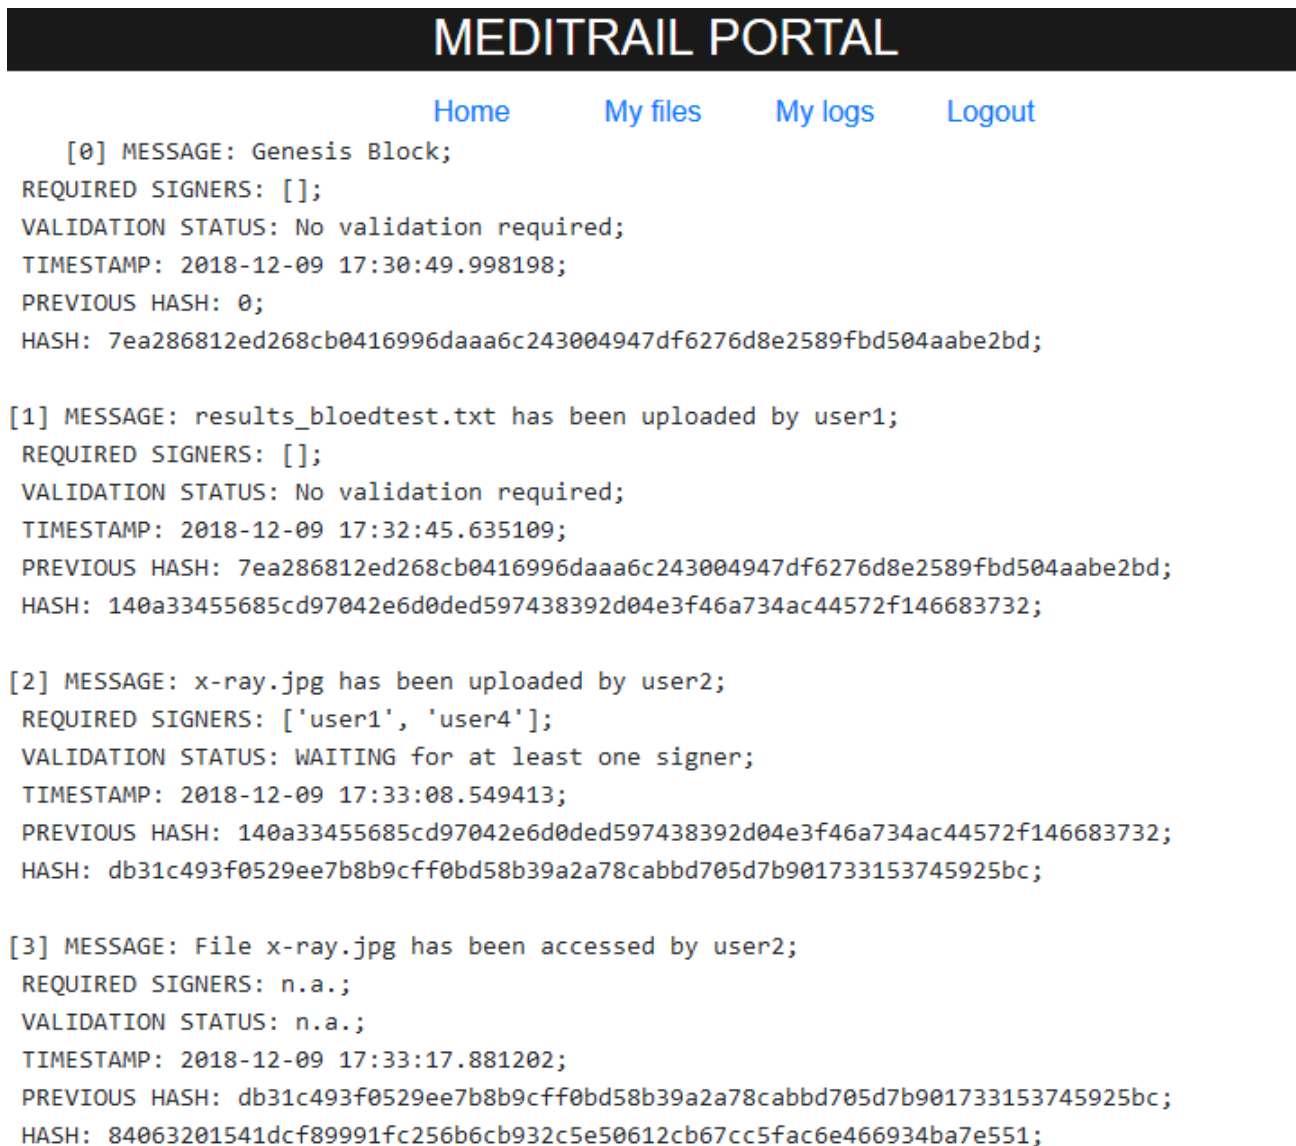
MEDITRAIL PORTAL

Home My files My logs Logout

[0] MESSAGE: Genesis Block;
REQUIRED SIGNERS: [];
VALIDATION STATUS: No validation required;
TIMESTAMP: 2018-12-09 17:30:49.998198;
PREVIOUS HASH: 0;
HASH: 7ea286812ed268cb0416996daaa6c243004947df6276d8e2589fbd504aabe2bd;

[1] MESSAGE: results_bloedtest.txt has been uploaded by user1;
REQUIRED SIGNERS: [];
VALIDATION STATUS: No validation required;
TIMESTAMP: 2018-12-09 17:32:45.635109;
PREVIOUS HASH: 7ea286812ed268cb0416996daaa6c243004947df6276d8e2589fbd504aabe2bd;
HASH: 140a33455685cd97042e6d0ded597438392d04e3f46a734ac44572f146683732;

[2] MESSAGE: x-ray.jpg has been uploaded by user2;
REQUIRED SIGNERS: ['user1', 'user4'];
VALIDATION STATUS: WAITING for at least one signer;
TIMESTAMP: 2018-12-09 17:33:08.549413;
PREVIOUS HASH: 140a33455685cd97042e6d0ded597438392d04e3f46a734ac44572f146683732;
HASH: db31c493f0529ee7b8b9cff0bd58b39a2a78cabbd705d7b901733153745925bc;

[3] MESSAGE: File x-ray.jpg has been accessed by user2;
REQUIRED SIGNERS: n.a.;
VALIDATION STATUS: n.a.;
TIMESTAMP: 2018-12-09 17:33:17.881202;
PREVIOUS HASH: db31c493f0529ee7b8b9cff0bd58b39a2a78cabbd705d7b901733153745925bc;
HASH: 84063201541dcf89991fc256b6cb932c5e50612cb67cc5fac6e466934ba7e551;